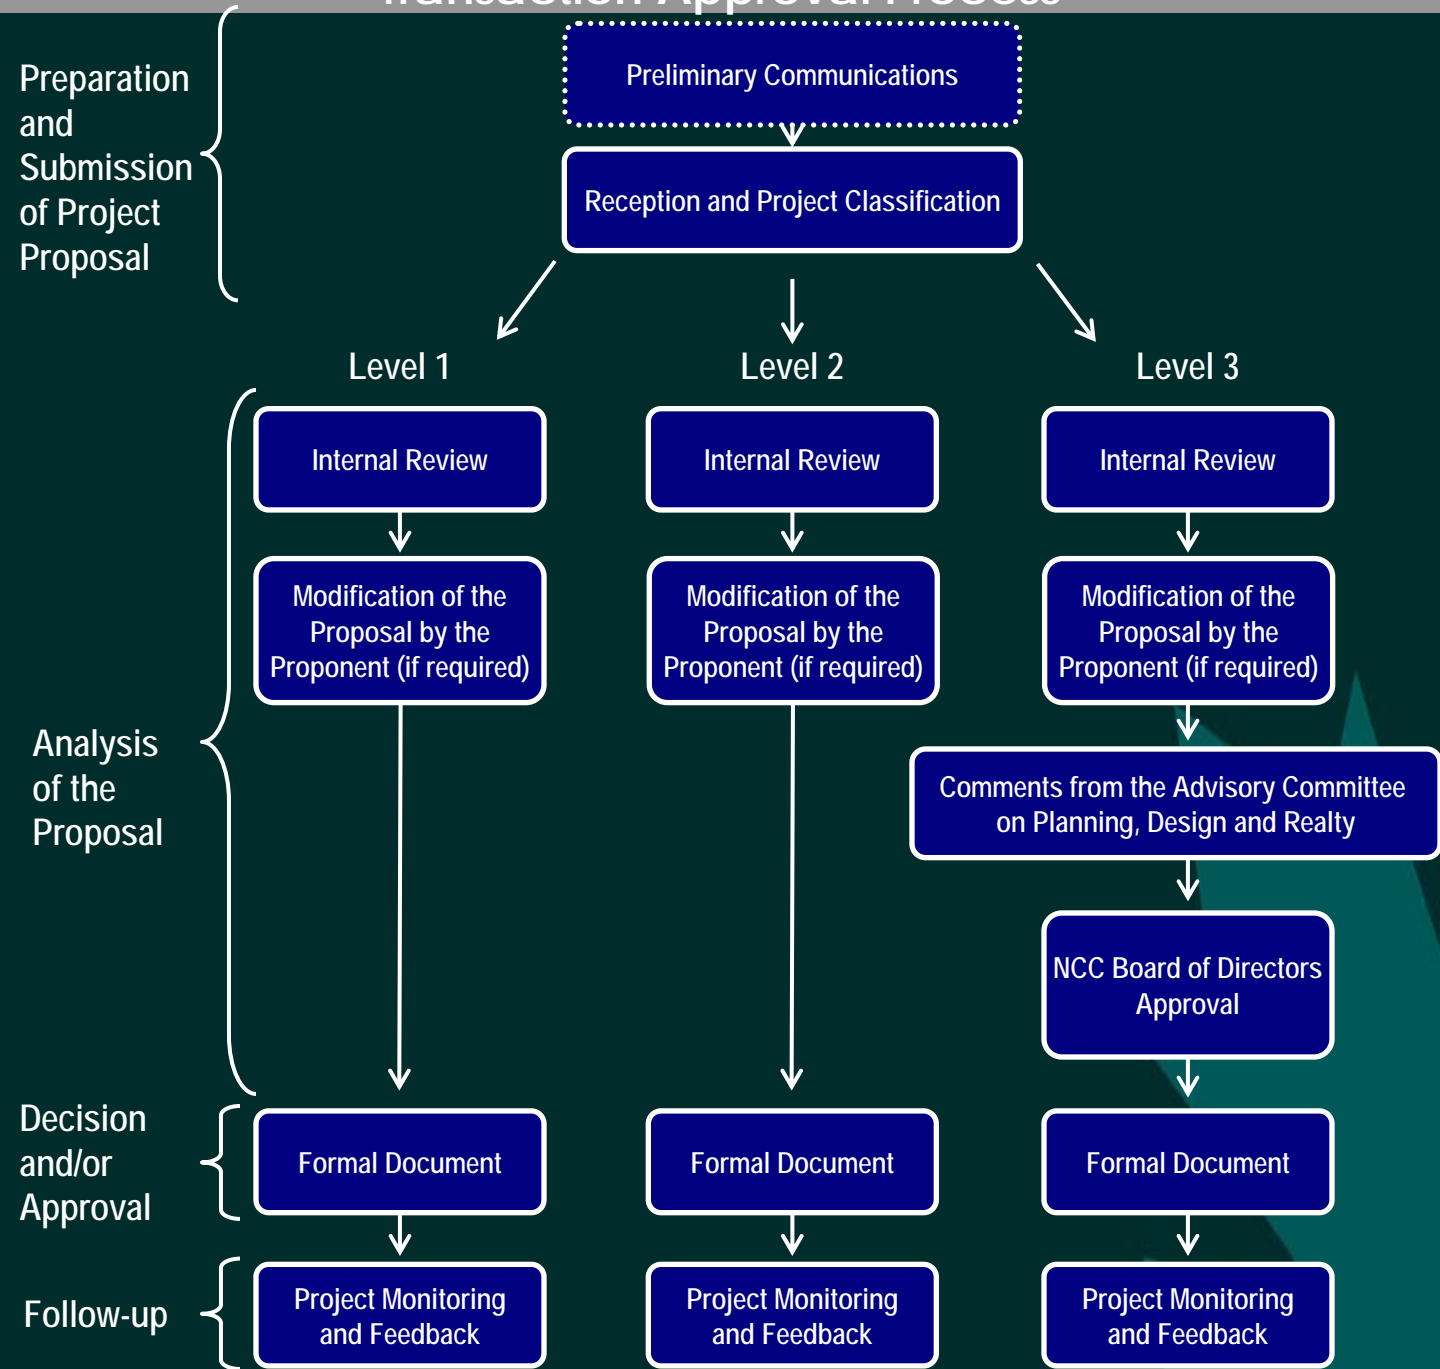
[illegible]

Preparation and Submission of Project Proposal

Preliminary Communications

Reception and Project Classification

Level 1

Level 2

Level 3

Analysis of the Proposal

Internal Review

Modification of the Proposal by the Proponent (if required)

Internal Review

Modification of the Proposal by the Proponent (if required)

Internal Review

Modification of the Proposal by the Proponent (if required)

Comments from the Advisory Committee on Planning, Design and Realty

NCC Board of Directors Approval

Decision and/or Approval

Formal Document

Formal Document

Formal Document

Follow-up

Project Monitoring and Feedback

Project Monitoring and Feedback

Project Monitoring and Feedback